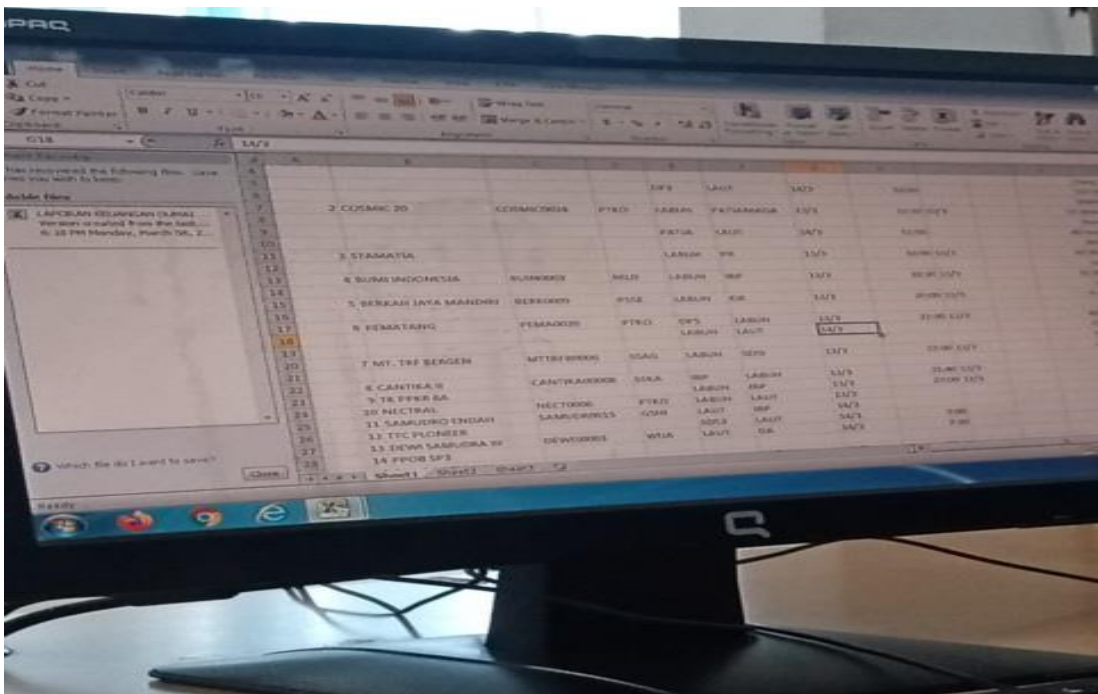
PAQ

Cut
Copy
Format Painter
Clipboard
Calibri
Font
Wrap Text
Merge & Center
Alignment
General
Number

G18
14/3

Document Recovery
Excel has recovered the following files. Save the ones you wish to keep.
Available files
LAPORAN KEUANGAN DUMAI
Version created from the last
6:18 PM Monday, March 08, 2...

Which file do I want to save?
Close

| | A | B | C | D | E | F | G | H |
|---|---|---|---|---|---|---|---|---|
| 6 | | | | | DPS | LAUT | 14/3 | |
| 7 | | 2 COSMIC 20 | COSMIC0024 | PTKO | LABUH | PATIAMADA | 13/3 | |
| 8 | | | | | PATIA | LAUT | 14/3 | |
| 11 | | 3 STAMATIA | | | LABUH | | 13/3 | |
| 13 | | 4 BUMI INDONESIA | BUMI0002 | MLD | LABUH | | 13/3 | |
| 15 | | 5 BERKAH JAYA MANDIRI | BERK0009 | PSSE | LABUH | | 13/3 | |
| 17 | | 6 PEMATANG | PEMA0020 | PTKO | DPS | LABUH | 13/3 | |
| 18 | | | | | LABUH | LAUT | 14/3 | |
| 20 | | 7 MT. TKF BERGEN | MTTKF00006 | SSAG | LABUH | SDS | 13/3 | |
| 21 | | 8 CANTIKA II | CANTIKA00008 | SSLA | | LABUH | 13/3 | |
| 22 | | 9 TK PPKR 8A | | | LABUH | | 13/3 | |
| 23 | | 10 NECTRAL | NECT0006 | PTKO | LABUH | LAUT | 13/3 | |
| 24 | | 11 SAMUDRO ONDAH | SAMU00015 | | LAUT | | 14/3 | |
| 25 | | 12 TTC PIONEER | | | SDS | LAUT | 14/3 | |
| 26 | | 13 DEWI SAMUDRA III | DEWI0003 | WNA | LAUT | DA | 14/3 | |
| 27 | | 14 PPOB SP3 | | | | | | |

Sheet1 Sheet2 Sheet3
Ready